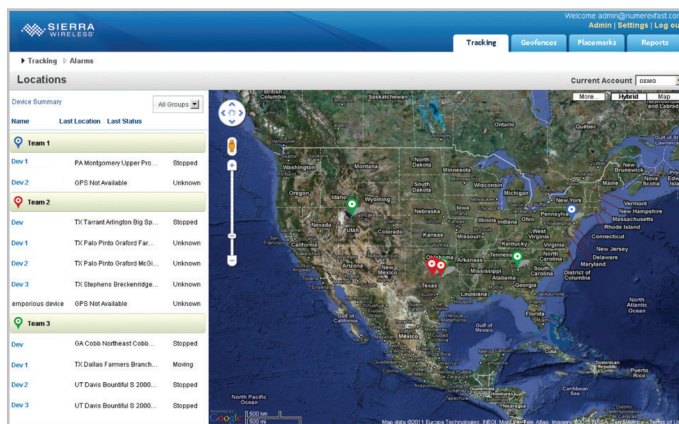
SIERRA WIRELESS

Welcome admin@numerexfast.cor
Admin | Settings | Log ou

Tracking Geofences Placemarks Reports

▶ Tracking ▷ Alarms

Locations

Current Account DEMO

Device Summary

All Groups

Name Last Location Last Status

Team 1

| Dev 1 | PA Montgomery Upper Pro... | Stopped |
|---|---|---|
| Dev 2 | GPS Not Available | Unknown |

Team 2

| Dev | TX Tarrant Arlington Big Sp... | Stopped |
|---|---|---|
| Dev 1 | TX Palo Pinto Graford Far... | Unknown |
| Dev 2 | TX Palo Pinto Graford McGi... | Unknown |
| Dev 3 | TX Stephens Breckenridge... | Unknown |
| emporious device | GPS Not Available | Unknown |

Team 3

| Dev | GA Cobb Northeast Cobb... | Stopped |
|---|---|---|
| Dev 1 | TX Dallas Farmers Branch... | Moving |
| Dev 2 | UT Davis Bountiful S 2000... | Stopped |
| Dev 3 | UT Davis Bountiful S 2000... | Stopped |

More... Hybrid Map

Saskatchewan Manitoba Ontario Quebec Labrador Washington Montana North Dakota Minnesota Oregon Idaho Wyoming South Dakota Wisconsin Michigan New Brunswick Maine Nova Scotia Nebraska Iowa Illinois Indiana Ohio Pennsylvania New York Vermont New Hampshire Massachusetts Rhode Island Connecticut Nevada Utah Colorado Kansas Missouri Kentucky Virginia West Virginia New Jersey Delaware Maryland District of Columbia California Arizona New Mexico Oklahoma Arkansas Tennessee North Carolina South Carolina Mississippi Alabama Georgia Texas Louisiana Florida Gulf of Mexico Mexico Cuba Dominican Republic Caribbean Sea North Atlantic Ocean North Pacific Ocean

Google 500 km 500 mi

Map data ©2011 Europa Technologies, INEGI, MapLink/Tele Atlas, Imagery ©2011 NASA, TerraMetrics - Terms of Use